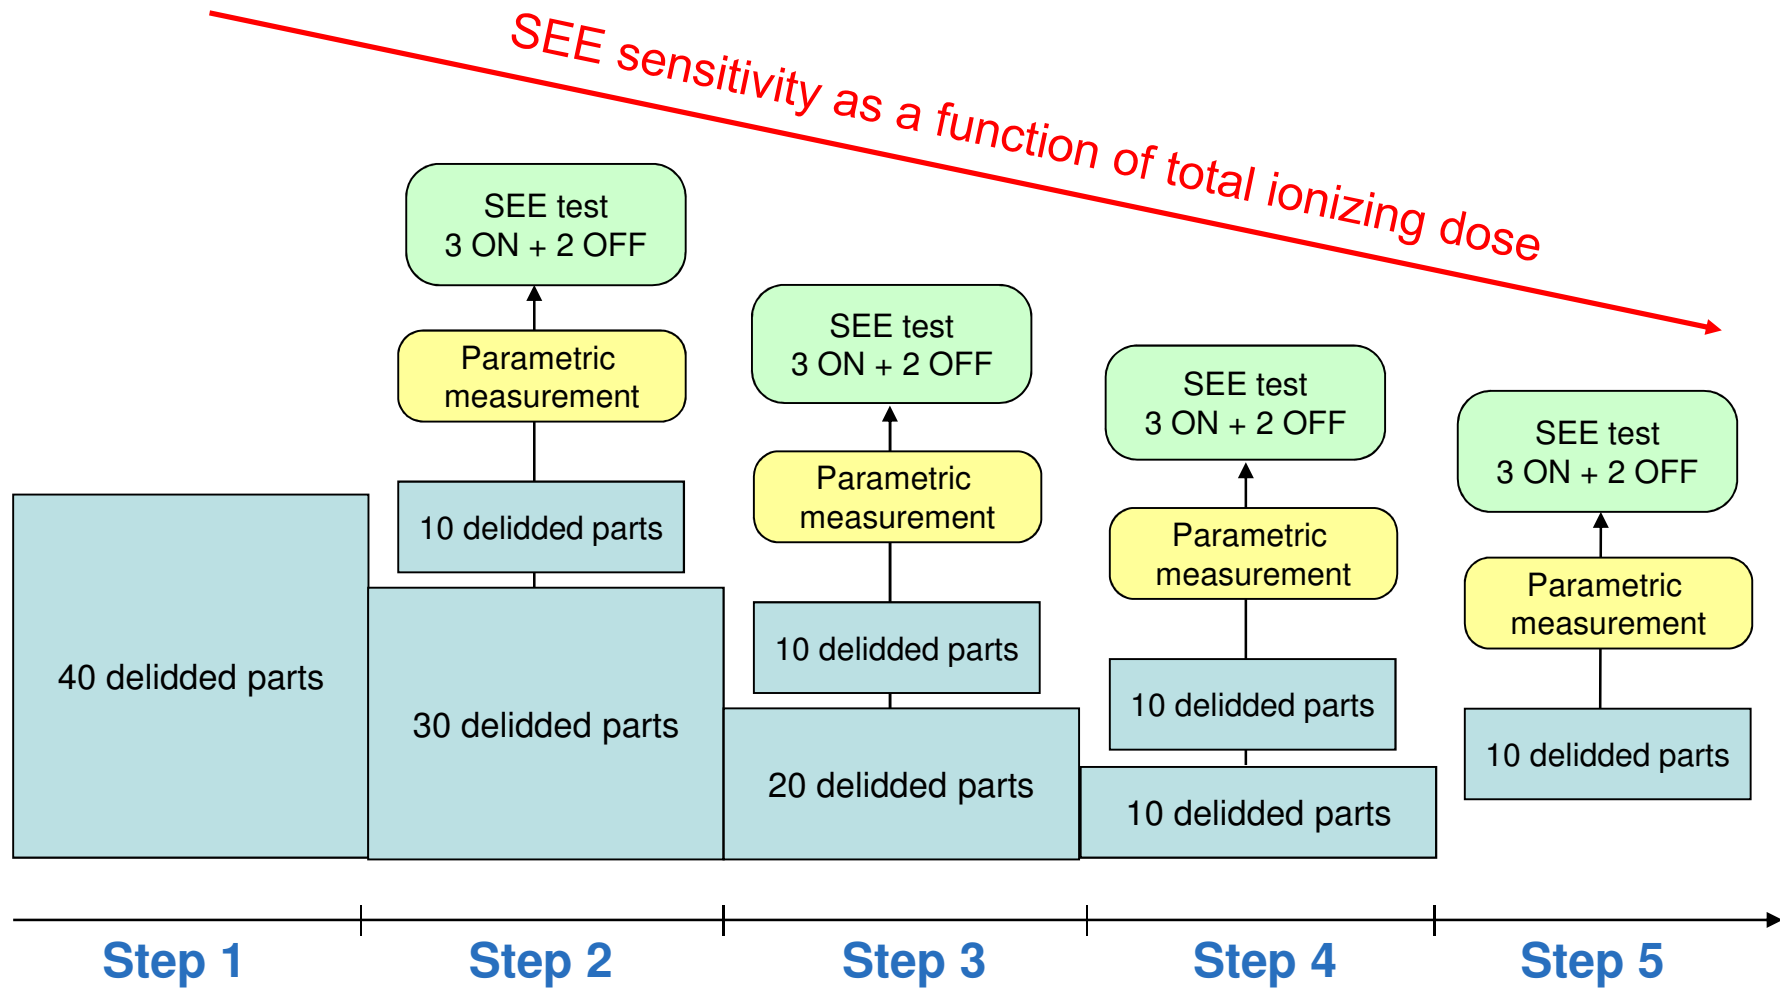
SEE sensitivity as a function of total ionizing dose

SEE test
3 ON + 2 OFF

Parametric measurement

10 delidded parts

SEE test
3 ON + 2 OFF

Parametric measurement

10 delidded parts

SEE test
3 ON + 2 OFF

Parametric measurement

10 delidded parts

SEE test
3 ON + 2 OFF

Parametric measurement

10 delidded parts

40 delidded parts

30 delidded parts

20 delidded parts

10 delidded parts

Step 1

Step 2

Step 3

Step 4

Step 5